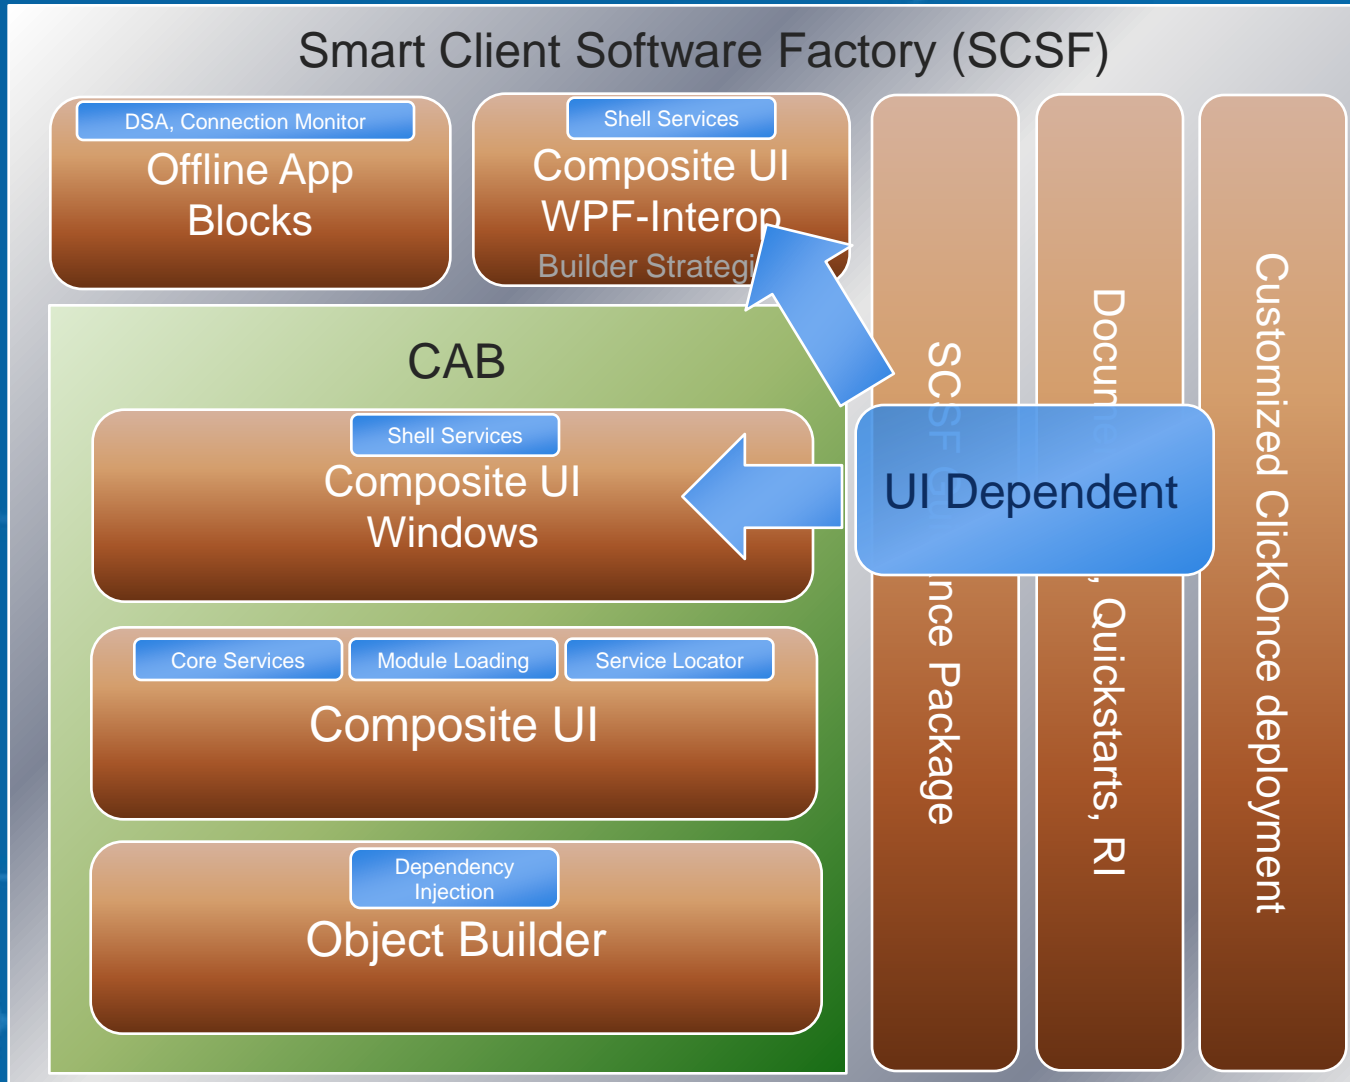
Smart Client Software Factory (SCSF)

DSA, Connection Monitor

Offline App Blocks

Shell Services

Composite UI WPF-Interop

Builder Strategi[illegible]

CAB

Shell Services

Composite UI Windows

Core Services

Module Loading

Service Locator

Composite UI

Dependency Injection

Object Builder

SC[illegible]nce Package

Docu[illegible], Quickstarts, RI

Customized ClickOnce deployment

UI Dependent